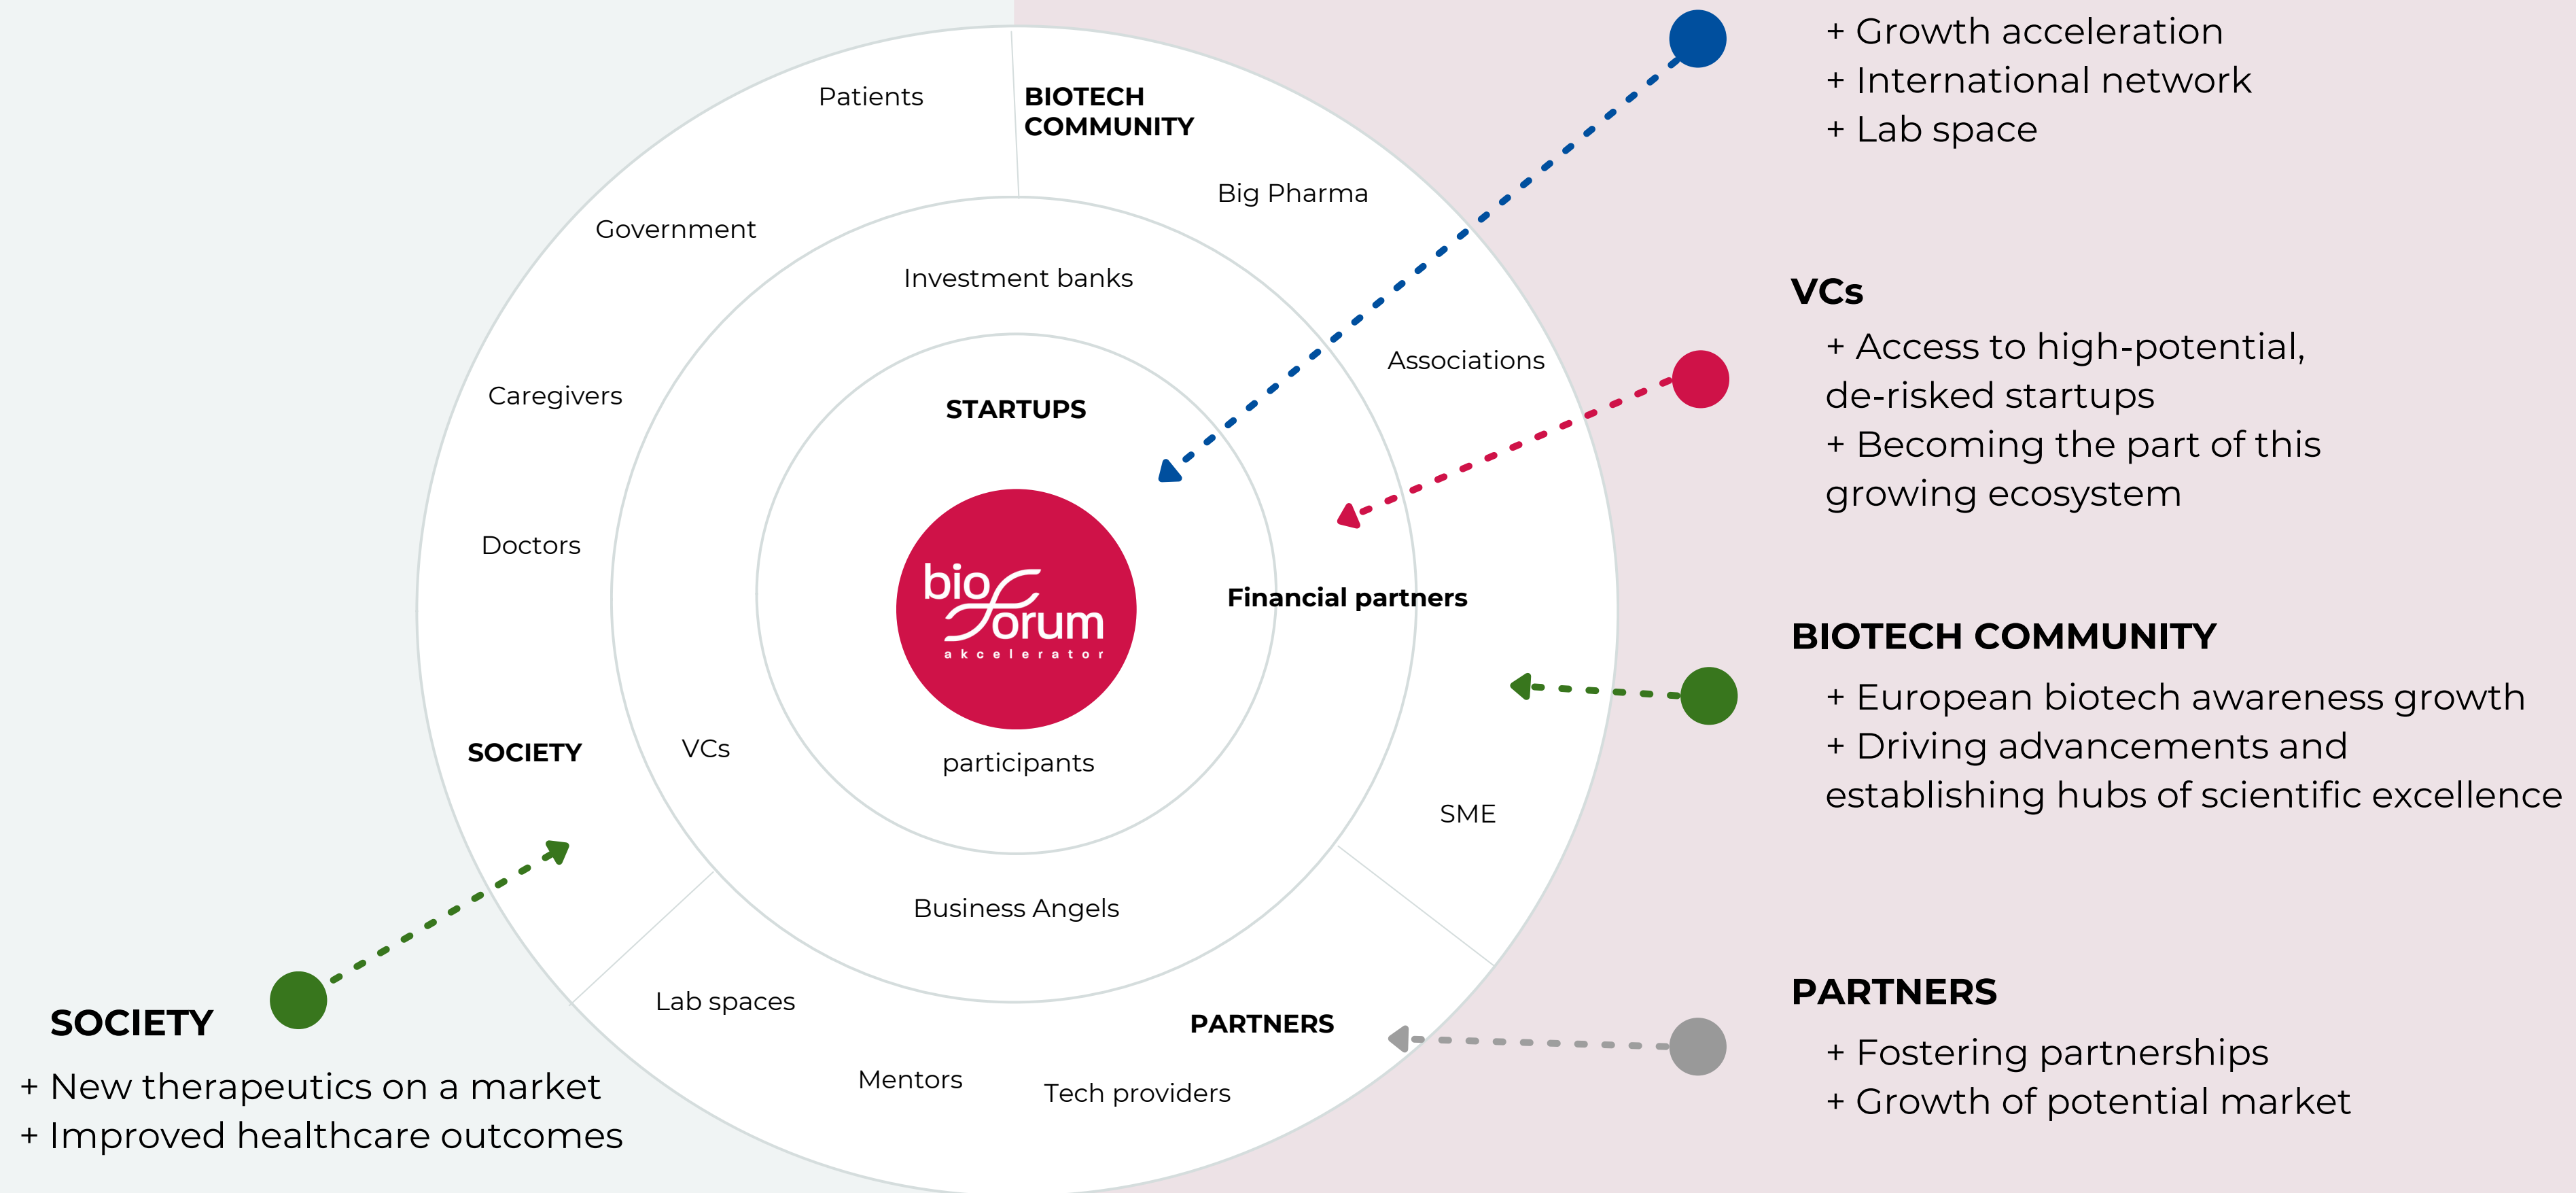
Patients

BIOTECH COMMUNITY

Big Pharma

Government

Investment banks

Associations

Caregivers

STARTUPS

Doctors

bio forum akcelerator

Financial partners

SOCIETY

VCs

participants

SME

Business Angels

Lab spaces

PARTNERS

Mentors

Tech providers

+ Growth acceleration
+ International network
+ Lab space

VCs

+ Access to high-potential, de-risked startups
+ Becoming the part of this growing ecosystem

BIOTECH COMMUNITY

+ European biotech awareness growth
+ Driving advancements and establishing hubs of scientific excellence

PARTNERS

+ Fostering partnerships
+ Growth of potential market

SOCIETY

+ New therapeutics on a market
+ Improved healthcare outcomes